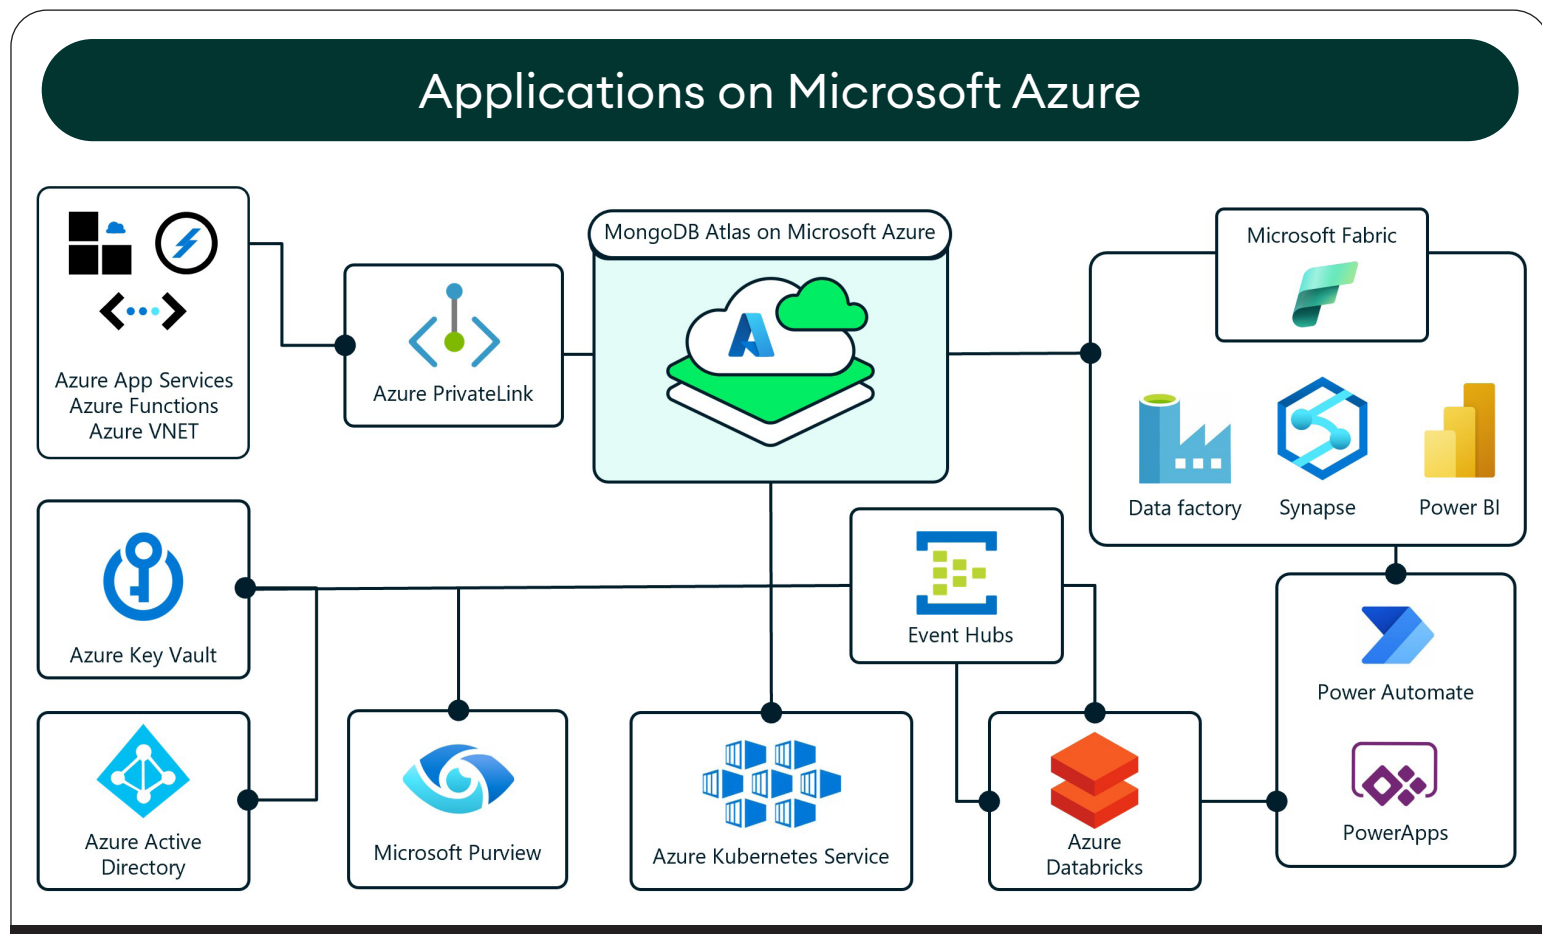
Applications on Microsoft Azure

Azure App Services
Azure Functions
Azure VNET

Azure PrivateLink

MongoDB Atlas on Microsoft Azure

Microsoft Fabric

Data factory

Synapse

Power BI

Azure Key Vault

Event Hubs

Power Automate

PowerApps

Azure Active Directory

Microsoft Purview

Azure Kubernetes Service

Azure Databricks